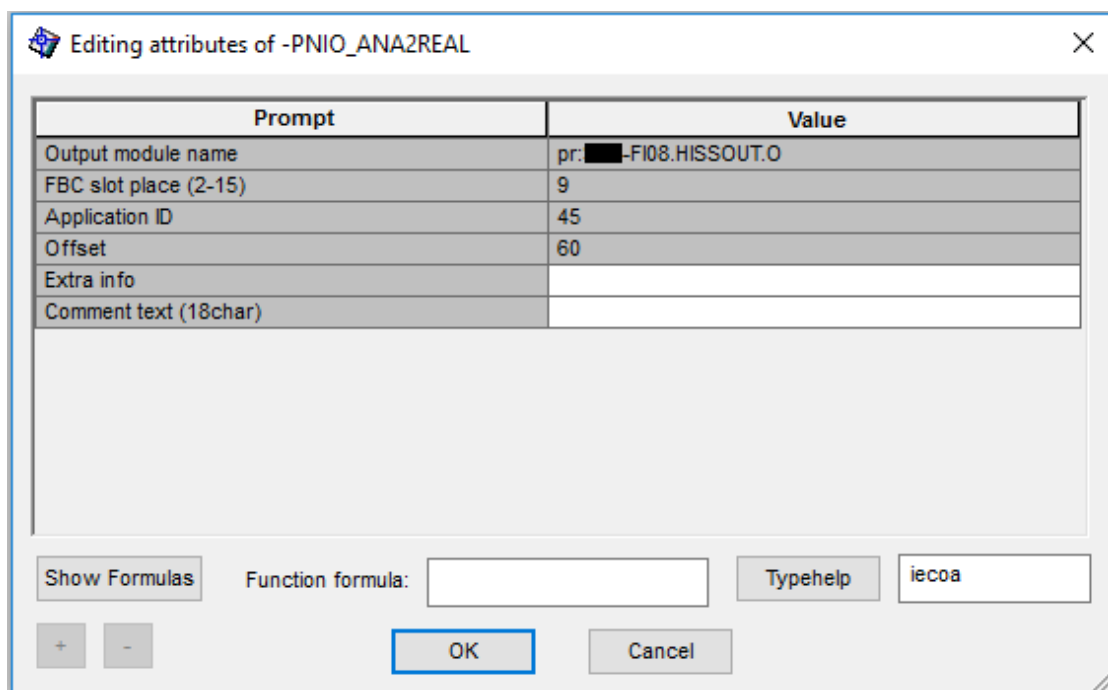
Editing attributes of -PNIO_ANA2REAL

| Prompt | Value |
|---|---|
| Output module name | pr:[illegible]-FI08.HISSOUT.O |
| FBC slot place (2-15) | 9 |
| Application ID | 45 |
| Offset | 60 |
| Extra info | |
| Comment text (18char) | |

Show Formulas

Function formula:

Typehelp

iecoa

+

-

OK

Cancel